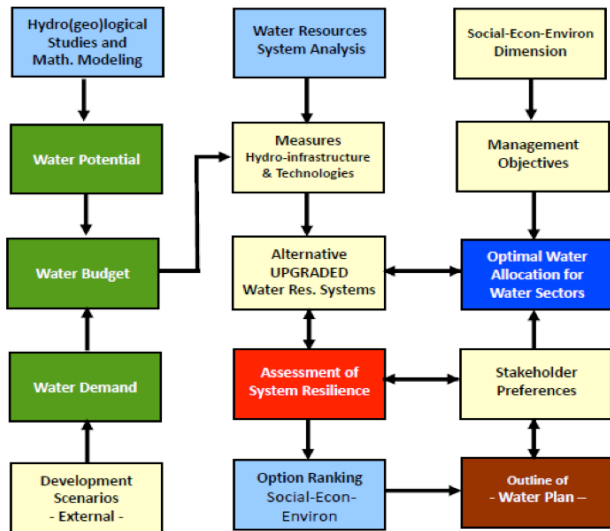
Hydro(geo)logical Studies and Math. Modeling

Water Potential

Water Budget

Water Demand

Development Scenarios - External -

Water Resources System Analysis

Measures Hydro-infrastructure & Technologies

Alternative UPGRADED Water Res. Systems

Assessment of System Resilience

Option Ranking Social-Econ-Environ

Social-Econ-Environ Dimension

Management Objectives

Optimal Water Allocation for Water Sectors

Stakeholder Preferences

Outline of - Water Plan –